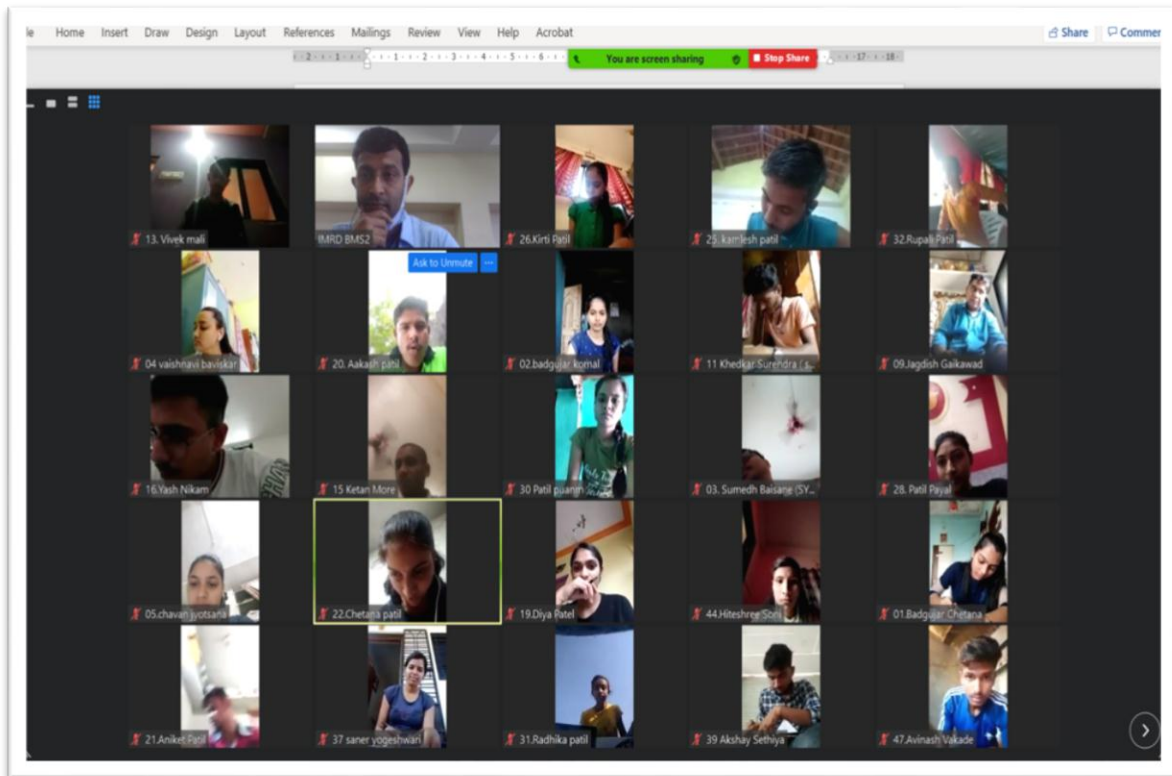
le Home Insert Draw Design Layout References Mailings Review View Help Acrobat

Share Commen

You are screen sharing

Stop Share

13. Vivek mali

IMRD BMS2

26.Kirti Patil

25. kamlesh patil

32.Rupali Patil

04 vaishnavi baviskar

Ask to Unmute

20. Aakash patil

02.badgujar komal

11 Khedkar Surendra (S...

09.Jagdish Gaikawad

16.Yash Nikam

15 Ketan More

30 Patil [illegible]

03. Sumedh Baisane (SY...

28. Patil Payal

05.chavan jyotsana

22.Chetana patil

19.Diya Patel

44.Hiteshree Soni

01.Badgujar Chetana

21.Aniket Patil

37 saner yogeshwari

31.Radhika patil

39 Akshay Sethiya

47.Avinash Vakade